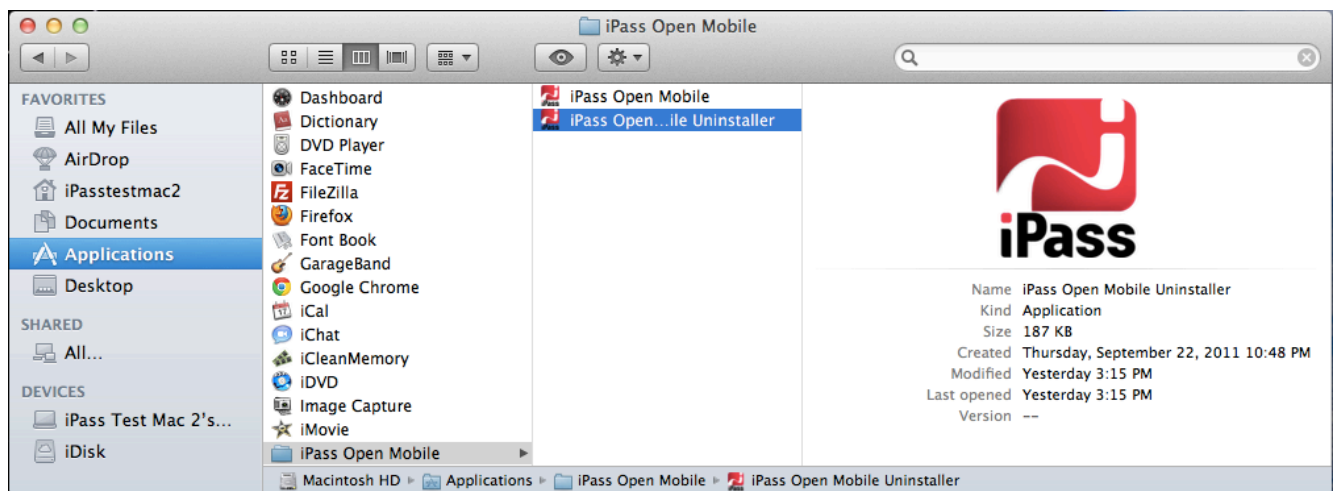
iPass Open Mobile

FAVORITES
All My Files
AirDrop
iPasstestmac2
Documents
Applications
Desktop
SHARED
All...
DEVICES
iPass Test Mac 2's...
iDisk

Dashboard
Dictionary
DVD Player
FaceTime
FileZilla
Firefox
Font Book
GarageBand
Google Chrome
iCal
iChat
iCleanMemory
iDVD
Image Capture
iMovie
iPass Open Mobile

iPass Open Mobile
iPass Open...ile Uninstaller

iPass

| | |
|---|---|
| Name | iPass Open Mobile Uninstaller |
| Kind | Application |
| Size | 187 KB |
| Created | Thursday, September 22, 2011 10:48 PM |
| Modified | Yesterday 3:15 PM |
| Last opened | Yesterday 3:15 PM |
| Version | -- |

Macintosh HD ▸ Applications ▸ iPass Open Mobile ▸ iPass Open Mobile Uninstaller